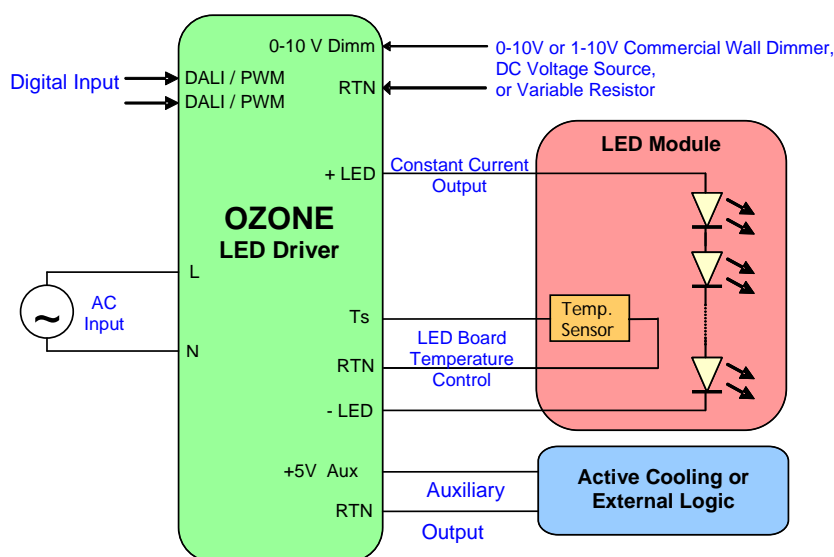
Digital Input

DALI / PWM
DALI / PWM

0-10 V Dimm
RTN

0-10V or 1-10V Commercial Wall Dimmer, DC Voltage Source, or Variable Resistor

OZONE
LED Driver

+ LED

Constant Current Output

LED Module

L

AC Input

~

N

Ts

RTN

- LED

Temp. Sensor

LED Board Temperature Control

+5V Aux

RTN

Auxiliary

Output

Active Cooling or External Logic